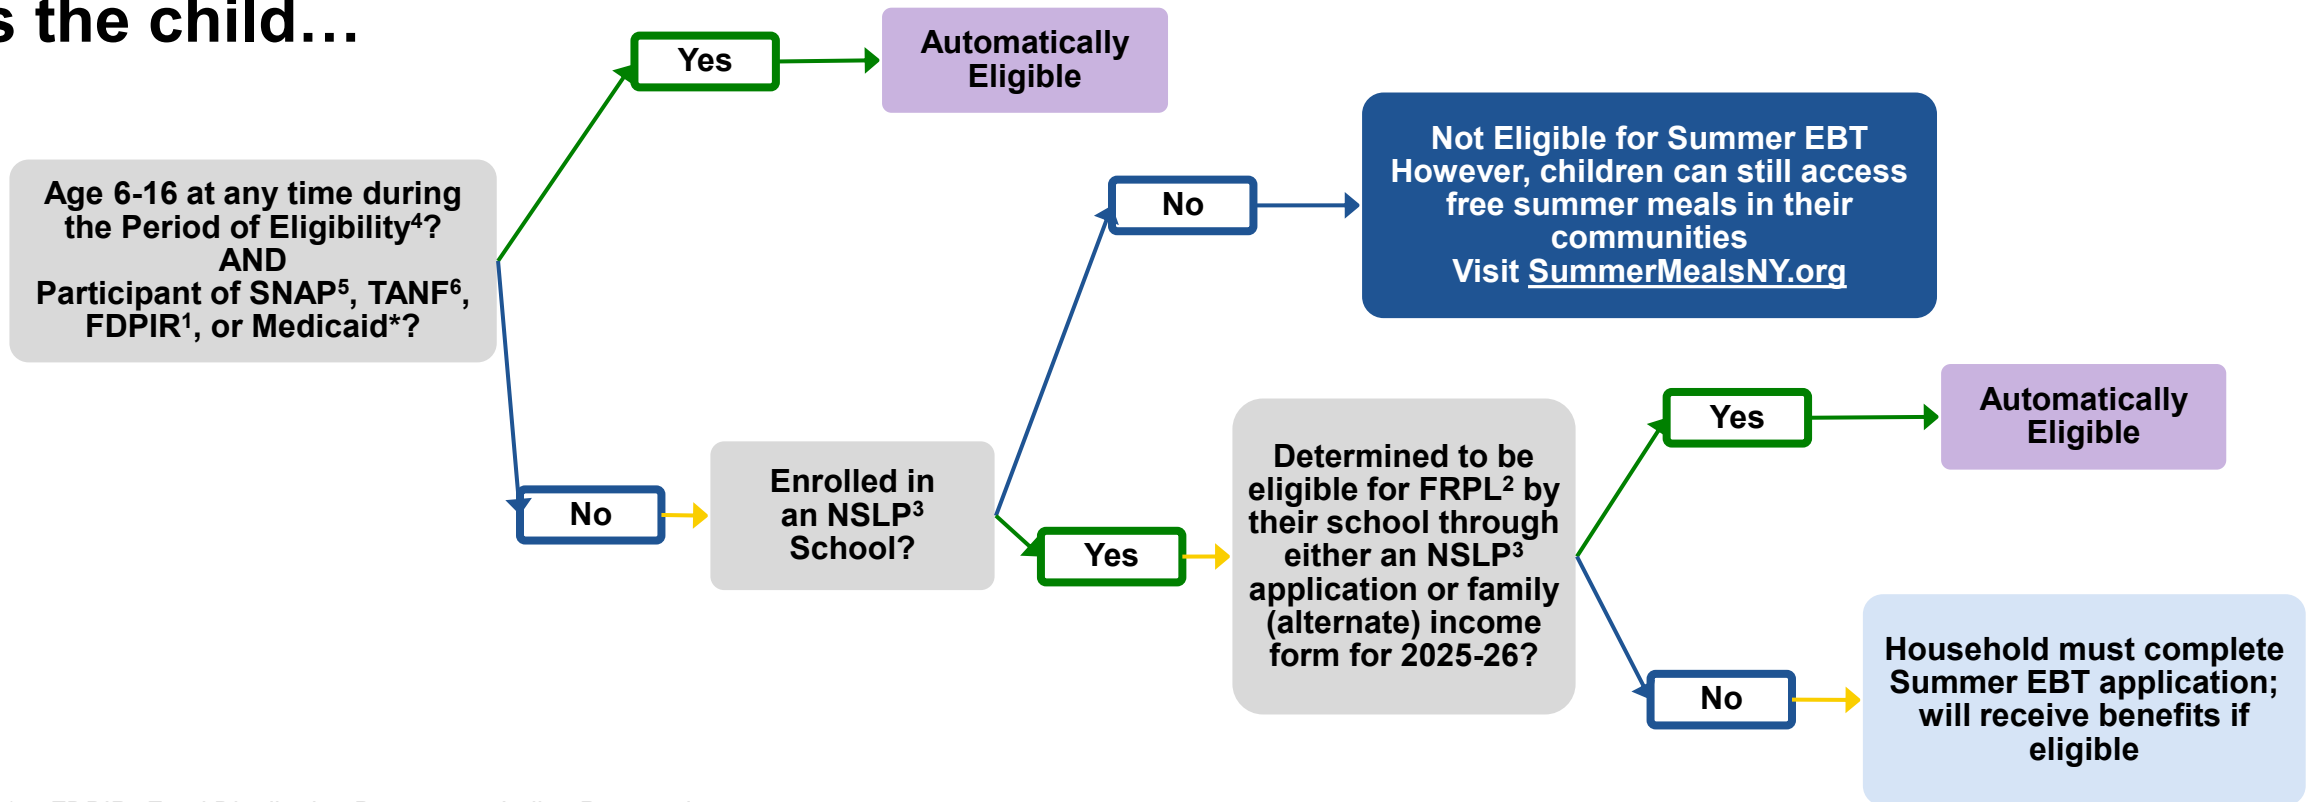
s the child…

Age 6-16 at any time during the Period of Eligibility$^4$? AND Participant of SNAP$^5$, TANF$^6$, FDPIR$^1$, or Medicaid*?

Yes

Automatically Eligible

No

Enrolled in an NSLP$^3$ School?

No

Not Eligible for Summer EBT However, children can still access free summer meals in their communities Visit SummerMealsNY.org

Yes

Determined to be eligible for FRPL$^2$ by their school through either an NSLP$^3$ application or family (alternate) income form for 2025-26?

Yes

Automatically Eligible

No

Household must complete Summer EBT application; will receive benefits if eligible

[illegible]